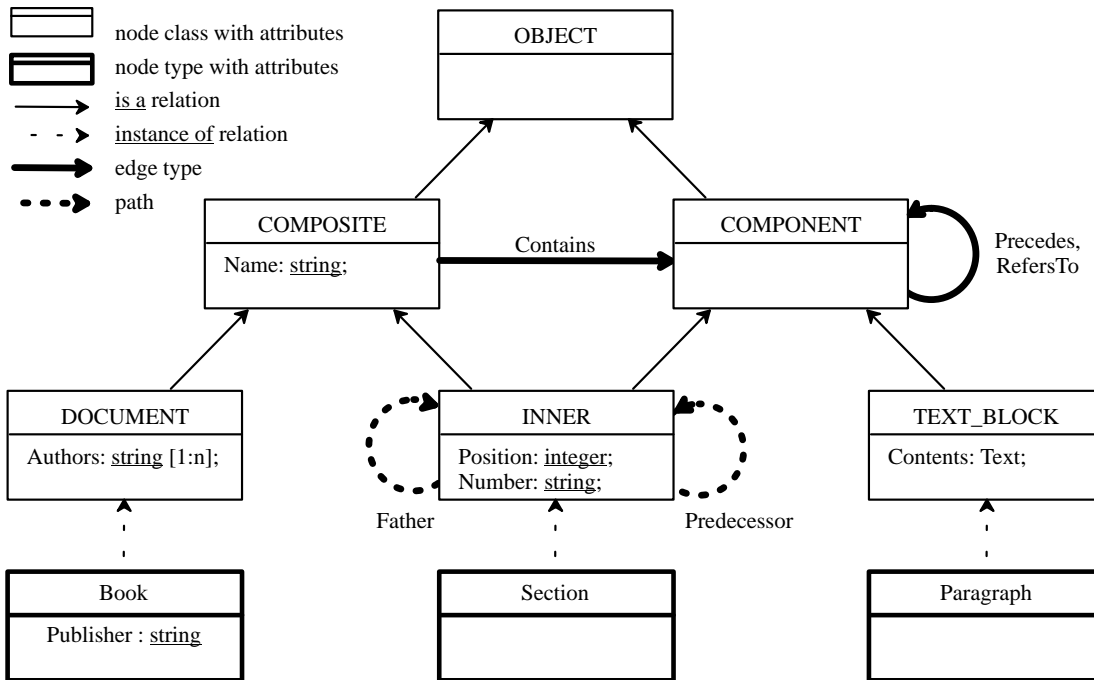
node class with attributes
node type with attributes
is a relation
instance of relation
edge type
path

OBJECT

COMPOSITE
Name: string;

Contains

COMPONENT

Precedes, RefersTo

DOCUMENT
Authors: string [1:n];

INNER
Position: integer;
Number: string;

Father

Predecessor

TEXT_BLOCK
Contents: Text;

Book
Publisher : string

Section

Paragraph